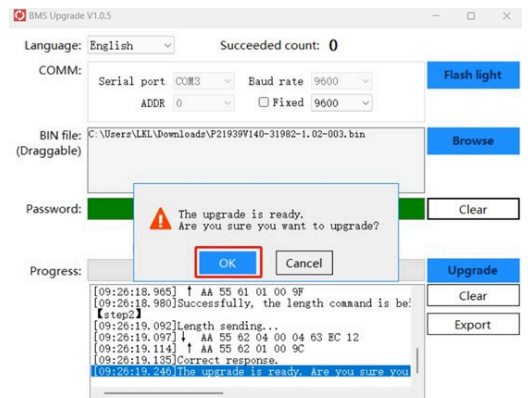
BMS Upgrade V1.0.5

Language: English

Succeeded count: 0

COMM:

Serial port COM3

Baud rate 9600

Flash light

ADDR 0

Fixed 9600

BIN file: (Draggable)

C:\Users\LKL\Downloads\P21939V140-31982-1.02-003.bin

Browse

Password:

Clear

The upgrade is ready.
Are you sure you want to upgrade?

OK

Cancel

Progress:

Upgrade

[09:26:18.965] ↑ AA 55 61 01 00 9F
[09:26:18.980]Successfully, the length command is be
【step2】
[09:26:19.092]Length sending...
[09:26:19.097]↓ AA 55 62 04 00 04 63 EC 12
[09:26:19.114] ↑ AA 55 62 01 00 9C
[09:26:19.135]Correct response.
[09:26:19.246]The upgrade is ready. Are you sure you

Clear

Export